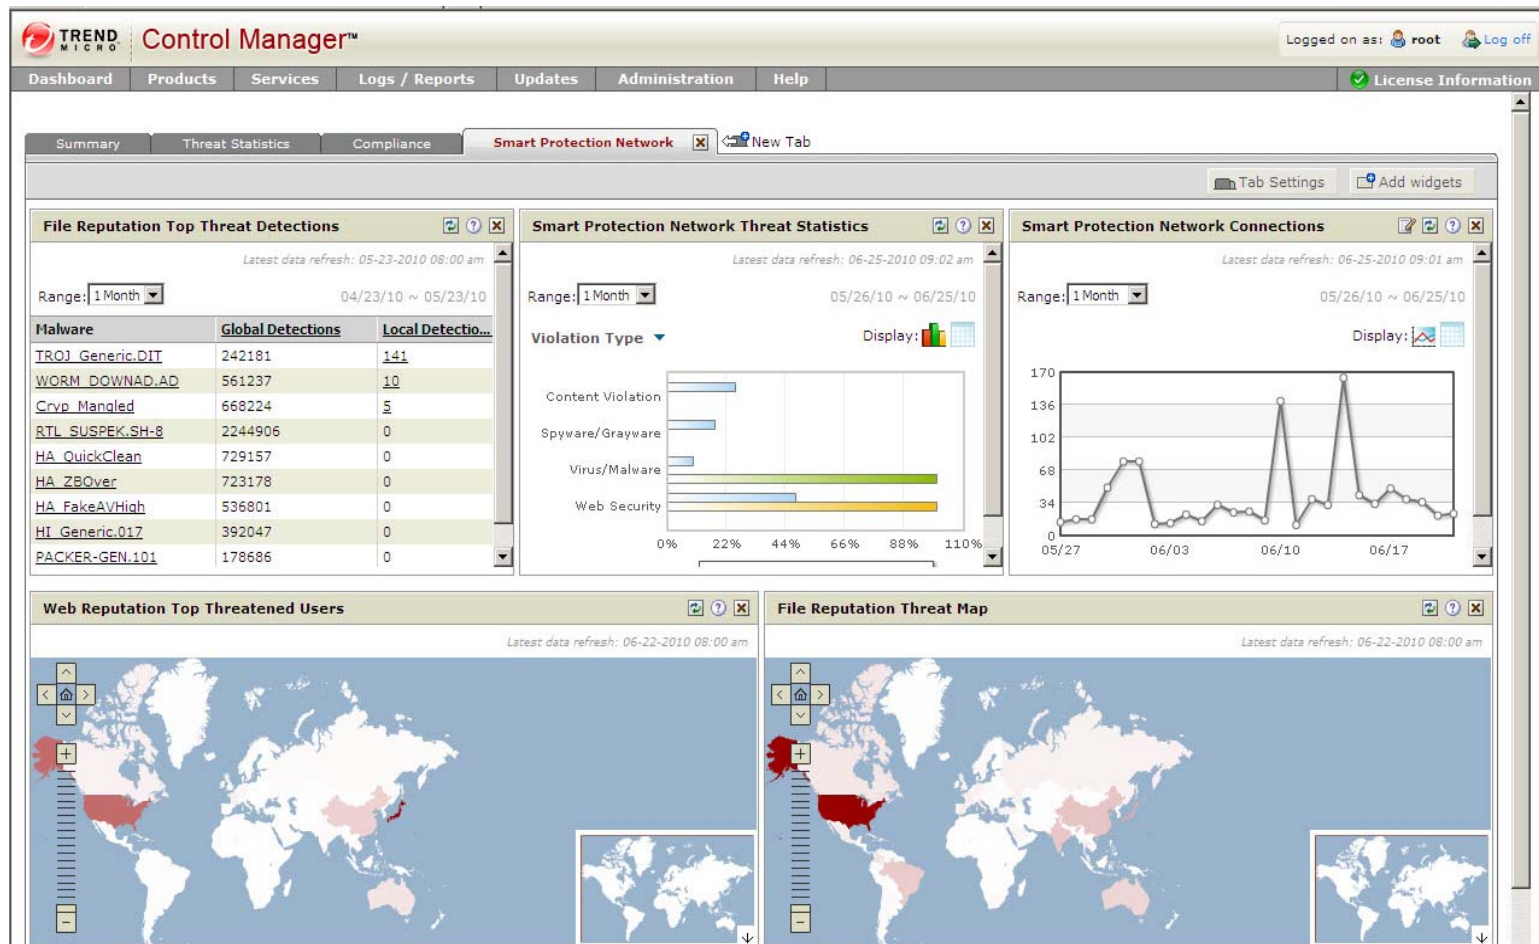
TREND MICRO Control Manager™

Logged on as: root Log off

Dashboard | Products | Services | Logs / Reports | Updates | Administration | Help

License Information

Summary | Threat Statistics | Compliance | Smart Protection Network | New Tab

Tab Settings | Add widgets

File Reputation Top Threat Detections

Latest data refresh: 05-23-2010 08:00 am

Range: 1 Month 04/23/10 ~ 05/23/10

| Malware | Global Detections | Local Detectio... |
|---|---|---|
| TROJ_Generic.DIT | 242181 | 141 |
| WORM_DOWNAD.AD | 561237 | 10 |
| Cryp_Mangled | 668224 | 5 |
| RTL_SUSPEK.SH-8 | 2244906 | 0 |
| HA_QuickClean | 729157 | 0 |
| HA_ZBOver | 723178 | 0 |
| HA_FakeAVHigh | 536801 | 0 |
| HI_Generic.017 | 392047 | 0 |
| PACKER-GEN.101 | 178686 | 0 |

Smart Protection Network Threat Statistics

Latest data refresh: 06-25-2010 09:02 am

Range: 1 Month 05/26/10 ~ 06/25/10

Violation Type

Display:

Content Violation
Spyware/Grayware
Virus/Malware
Web Security

0% 22% 44% 66% 88% 110%

Smart Protection Network Connections

Latest data refresh: 06-25-2010 09:01 am

Range: 1 Month 05/26/10 ~ 06/25/10

Display:

170
136
102
68
34
0
05/27 06/03 06/10 06/17

Web Reputation Top Threatened Users

Latest data refresh: 06-22-2010 08:00 am

File Reputation Threat Map

Latest data refresh: 06-22-2010 08:00 am